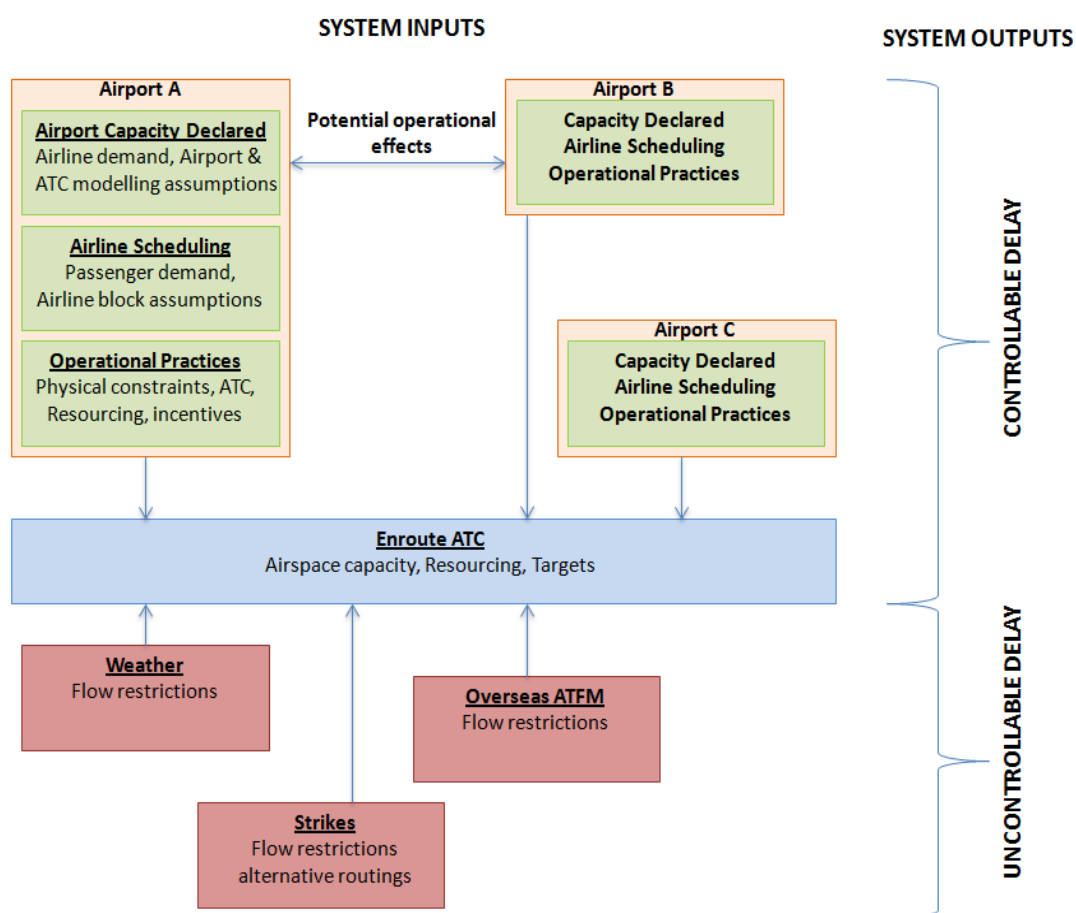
SYSTEM INPUTS

SYSTEM OUTPUTS

Airport A

Airport Capacity Declared
Airline demand, Airport & ATC modelling assumptions

Airline Scheduling
Passenger demand, Airline block assumptions

Operational Practices
Physical constraints, ATC, Resourcing, incentives

Potential operational effects

Airport B

Capacity Declared
Airline Scheduling
Operational Practices

Airport C

Capacity Declared
Airline Scheduling
Operational Practices

CONTROLLABLE DELAY

Enroute ATC
Airspace capacity, Resourcing, Targets

Weather
Flow restrictions

Overseas ATFM
Flow restrictions

Strikes
Flow restrictions
alternative routings

UNCONTROLLABLE DELAY